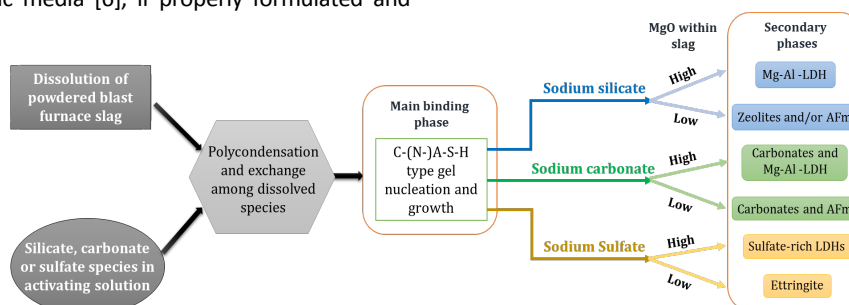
ic media [6], if properly formulated and

Dissolution of powdered blast furnace slag

Silicate, carbonate or sulfate species in activating solution

Polycondensation and exchange among dissolved species

Main binding phase

C-(N-)A-S-H type gel nucleation and growth

Sodium silicate

Sodium carbonate

Sodium Sulfate

MgO within slag

High

Low

High

Low

High

Low

Secondary phases

Mg-Al -LDH

Zeolites and/or AFm

Carbonates and Mg-Al -LDH

Carbonates and AFm

Sulfate-rich LDHs

Ettringite